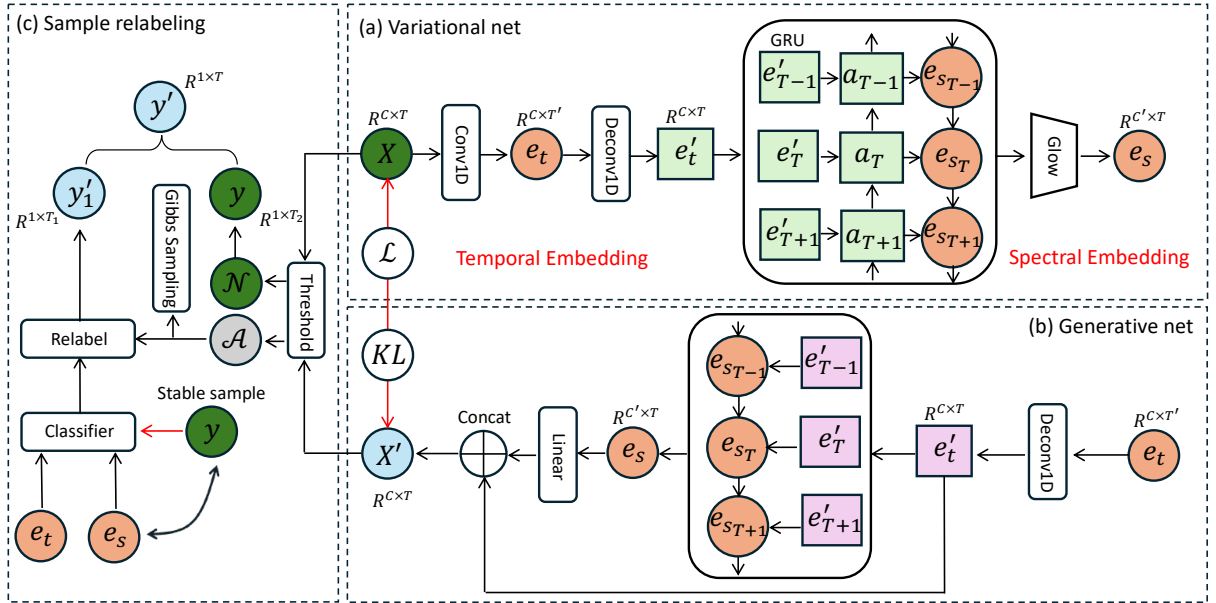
(c) Sample relabeling

$R^{1\times T}$

$y'$

$y'_1$

$R^{1\times T_1}$

Gibbs Sampling

$y$

$R^{1\times T_2}$

$\mathcal{N}$

$\mathcal{A}$

Relabel

Threshold

Classifier

Stable sample

$y$

$e_t$

$e_s$

(a) Variational net

$R^{C\times T}$

$X$

Conv1D

$R^{C\times T'}$

$e_t$

Deconv1D

$R^{C\times T}$

$e'_t$

GRU

$e'_{T-1}$

$a_{T-1}$

$e_{s_{T-1}}$

$e'_T$

$a_T$

$e_{s_T}$

$e'_{T+1}$

$a_{T+1}$

$e_{s_{T+1}}$

Glow

$R^{C'\times T}$

$e_s$

$\mathcal{L}$

Temporal Embedding

Spectral Embedding

(b) Generative net

$KL$

$e_{s_{T-1}}$

$e'_{T-1}$

$e_{s_T}$

$e'_T$

$e_{s_{T+1}}$

$e'_{T+1}$

Concat

Linear

$R^{C'\times T}$

$e_s$

$R^{C\times T}$

$e'_t$

Deconv1D

$R^{C\times T'}$

$e_t$

$X'$

$R^{C\times T}$